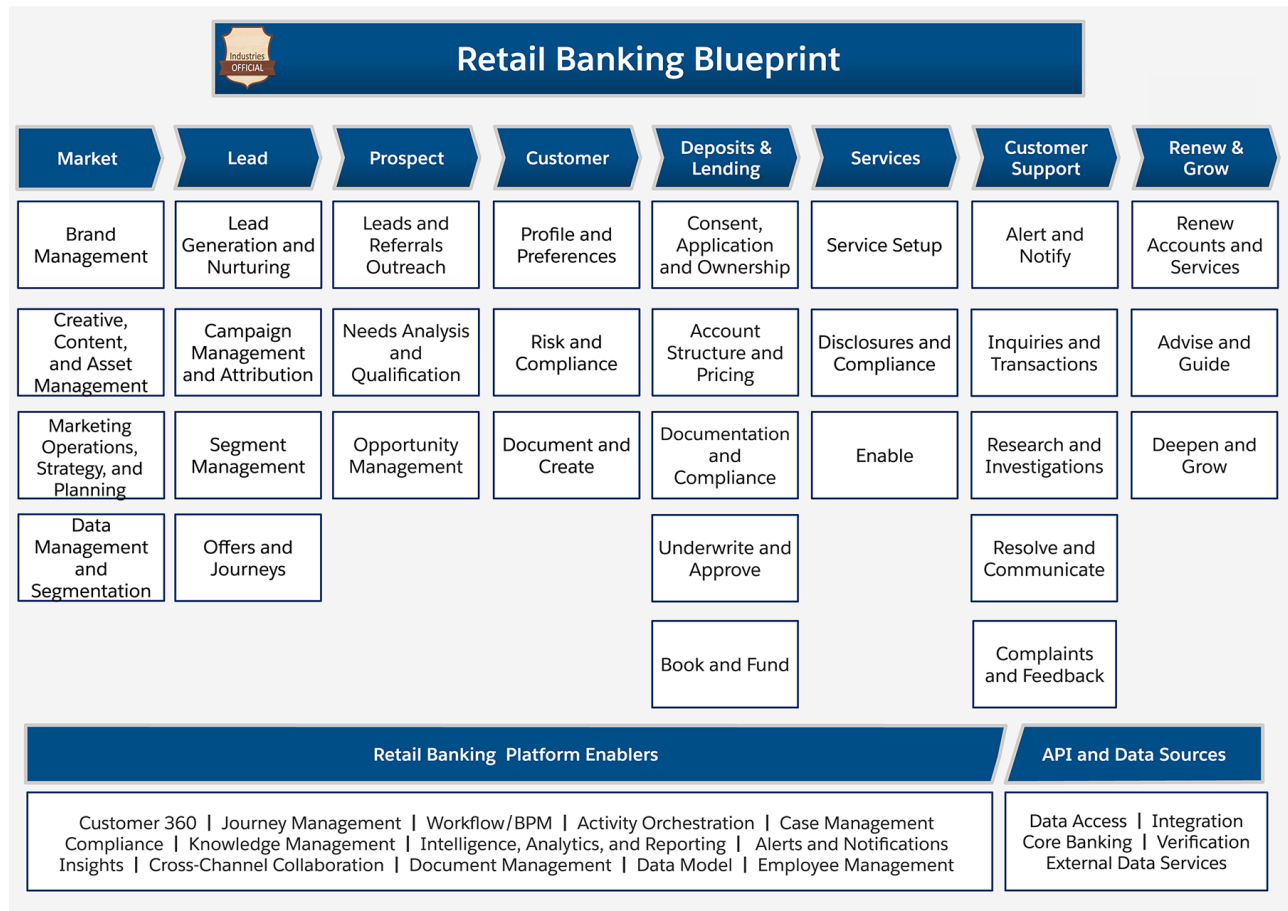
Industries OFFICIAL

Retail Banking Blueprint

Market

Brand Management

Creative, Content, and Asset Management

Marketing Operations, Strategy, and Planning

Data Management and Segmentation

Lead

Lead Generation and Nurturing

Campaign Management and Attribution

Segment Management

Offers and Journeys

Prospect

Leads and Referrals Outreach

Needs Analysis and Qualification

Opportunity Management

Customer

Profile and Preferences

Risk and Compliance

Document and Create

Deposits & Lending

Consent, Application and Ownership

Account Structure and Pricing

Documentation and Compliance

Underwrite and Approve

Book and Fund

Services

Service Setup

Disclosures and Compliance

Enable

Customer Support

Alert and Notify

Inquiries and Transactions

Research and Investigations

Resolve and Communicate

Complaints and Feedback

Renew & Grow

Renew Accounts and Services

Advise and Guide

Deepen and Grow

Retail Banking Platform Enablers

Customer 360 | Journey Management | Workflow/BPM | Activity Orchestration | Case Management Compliance | Knowledge Management | Intelligence, Analytics, and Reporting | Alerts and Notifications Insights | Cross-Channel Collaboration | Document Management | Data Model | Employee Management

API and Data Sources

Data Access | Integration Core Banking | Verification External Data Services